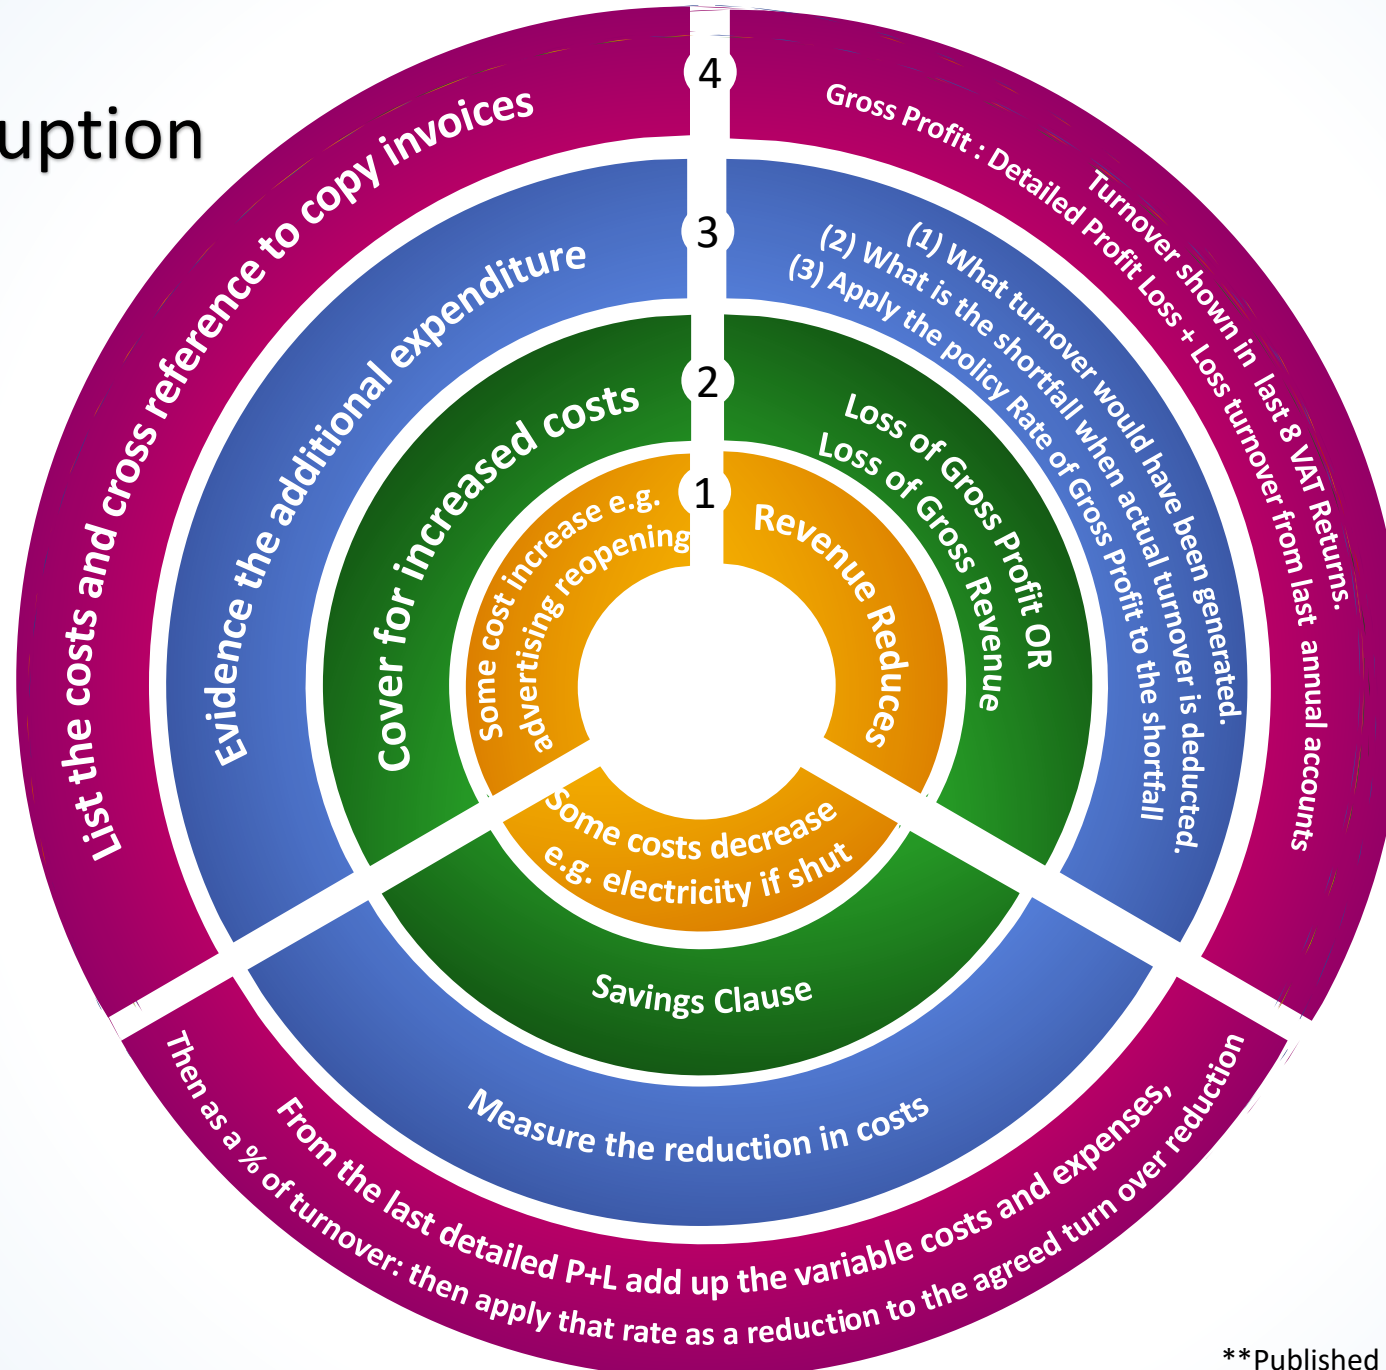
uption

4

3

2

1

List the costs and cross reference to copy invoices

Evidence the additional expenditure

Cover for increased costs

Some cost increase e.g. advertising reopening

Revenue Reduces

Loss of Gross Profit OR Loss of Gross Revenue

(1) What turnover would have been generated.
(2) What is the shortfall when actual turnover is deducted.
(3) Apply the policy Rate of Gross Profit to the shortfall

Gross Profit : Detailed Profit Loss + Loss turnover from last annual accounts
Turnover shown in last 8 VAT Returns.

Some costs decrease e.g. electricity if shut

Savings Clause

Measure the reduction in costs

From the last detailed P+L add up the variable costs and expenses,
Then as a % of turnover: then apply that rate as a reduction to the agreed turn over reduction

**Published